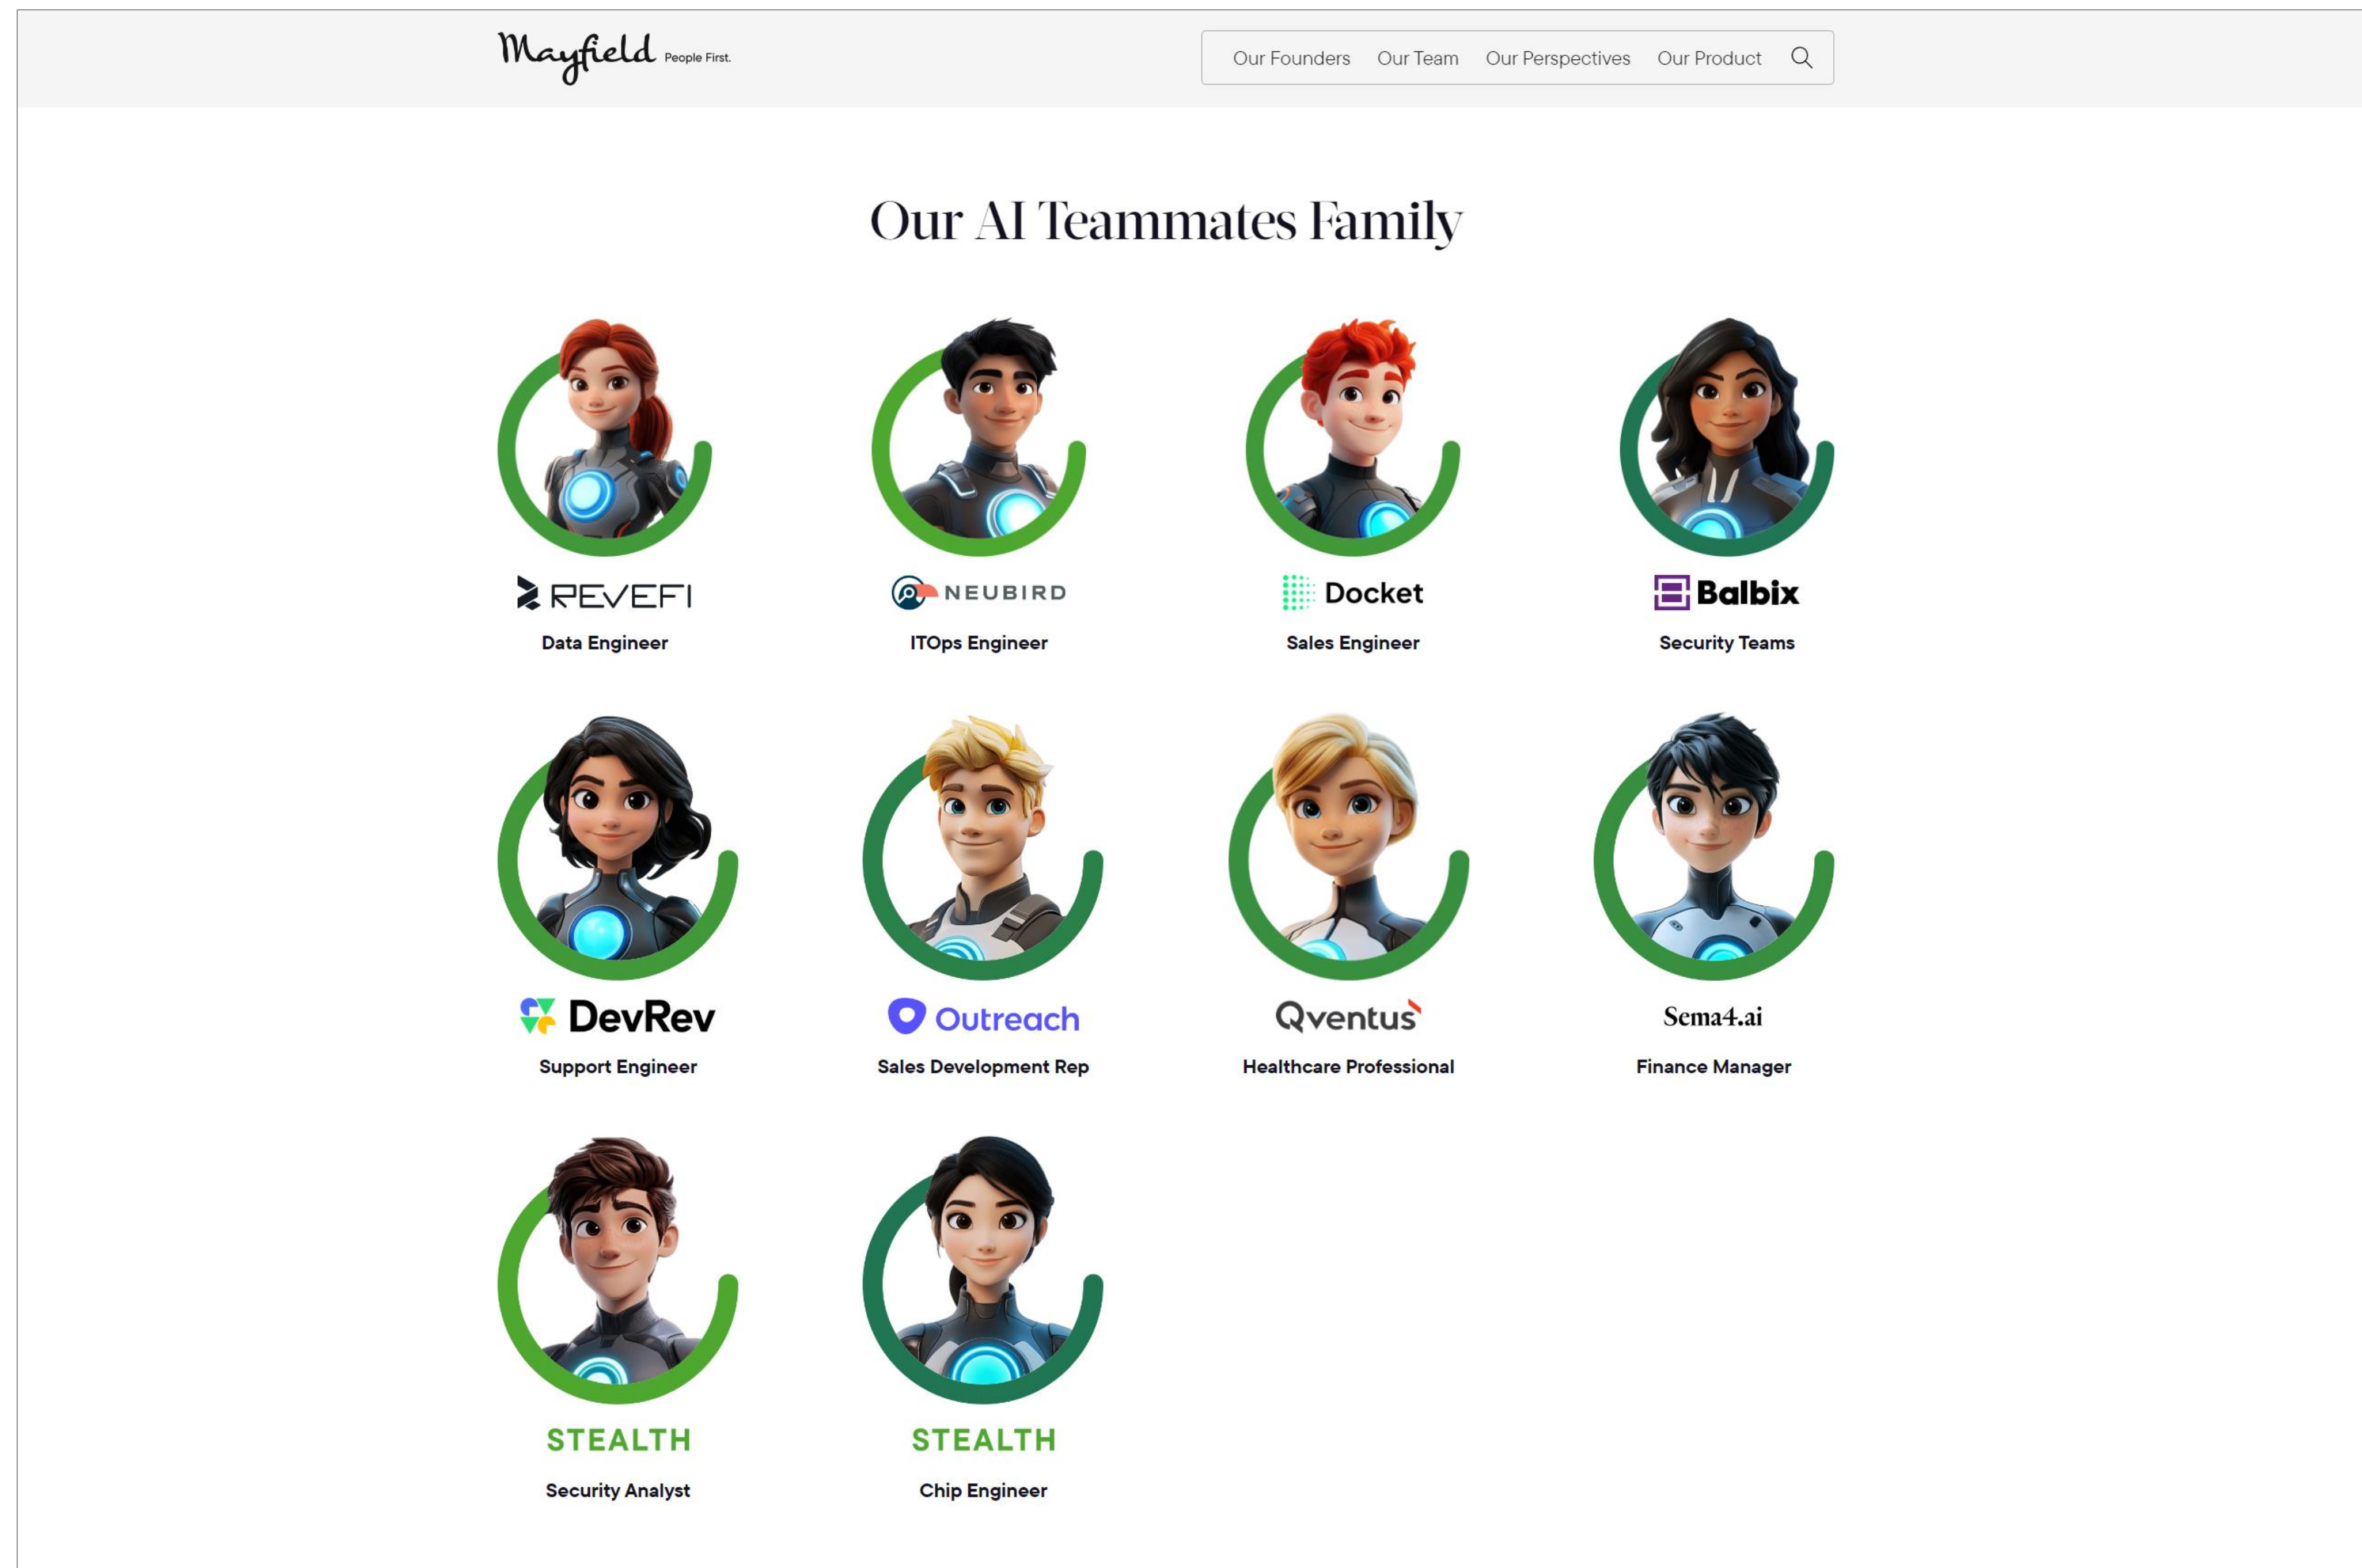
Mayfield People First.

Our Founders Our Team Our Perspectives Our Product

Our AI Teammates Family

REVEFI
Data Engineer

NEUBIRD
ITOps Engineer

Docket
Sales Engineer

Balbix
Security Teams

DevRev
Support Engineer

Outreach
Sales Development Rep

Qventus
Healthcare Professional

Sema4.ai
Finance Manager

STEALTH
Security Analyst

STEALTH
Chip Engineer